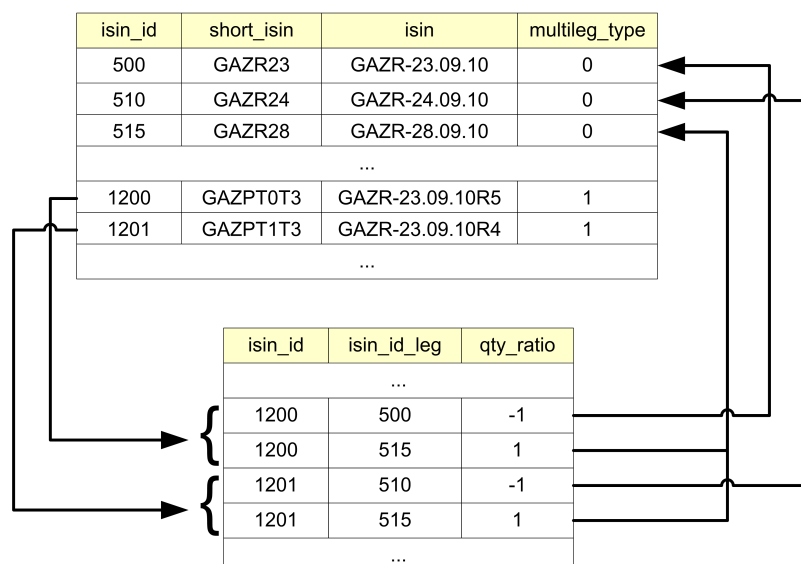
| isin_id | short_isin | isin | multileg_type |
|---|---|---|---|
| 500 | GAZR23 | GAZR-23.09.10 | 0 |
| 510 | GAZR24 | GAZR-24.09.10 | 0 |
| 515 | GAZR28 | GAZR-28.09.10 | 0 |
| | | ... | |
| 1200 | GAZPT0T3 | GAZR-23.09.10R5 | 1 |
| 1201 | GAZPT1T3 | GAZR-23.09.10R4 | 1 |
| | | ... | |

| isin_id | isin_id_leg | qty_ratio |
|---|---|---|
| | ... | |
| 1200 | 500 | -1 |
| 1200 | 515 | 1 |
| 1201 | 510 | -1 |
| 1201 | 515 | 1 |
| | ... | |